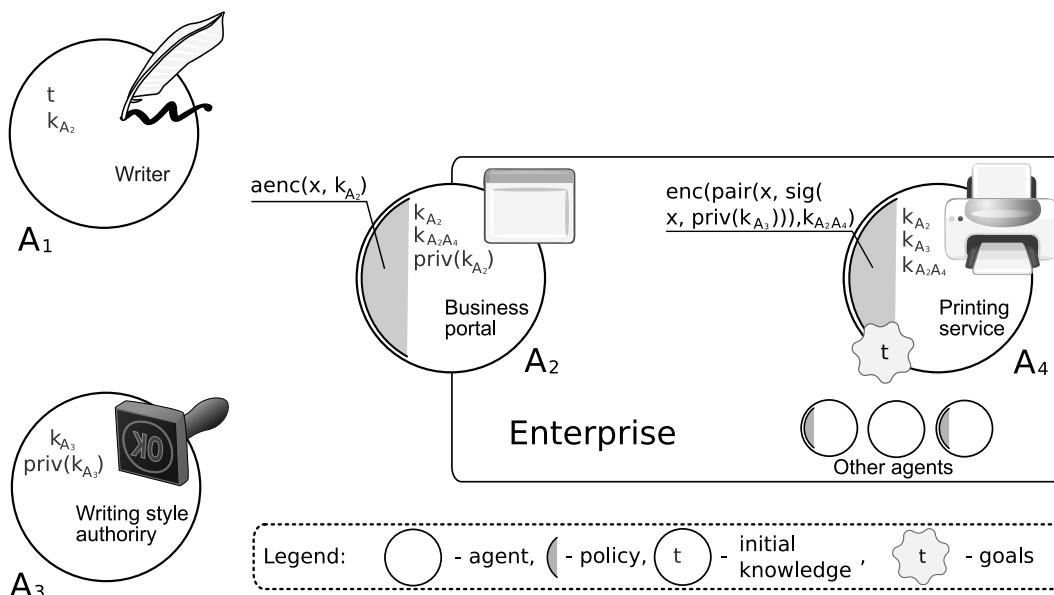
t
$k_{A_2}$
Writer
$A_1$

$aenc(x, k_{A_2})$
$k_{A_2}$
$k_{A_2A_4}$
$priv(k_{A_2})$
Business portal
$A_2$

$enc(pair(x, sig(x, priv(k_{A_3}))), k_{A_2A_4})$
$k_{A_2}$
$k_{A_3}$
$k_{A_2A_4}$
Printing service
t
$A_4$

Enterprise
Other agents

$k_{A_3}$
$priv(k_{A_3})$
OK
Writing style authoriry
$A_3$

Legend: - agent, - policy, t - initial knowledge, t - goals